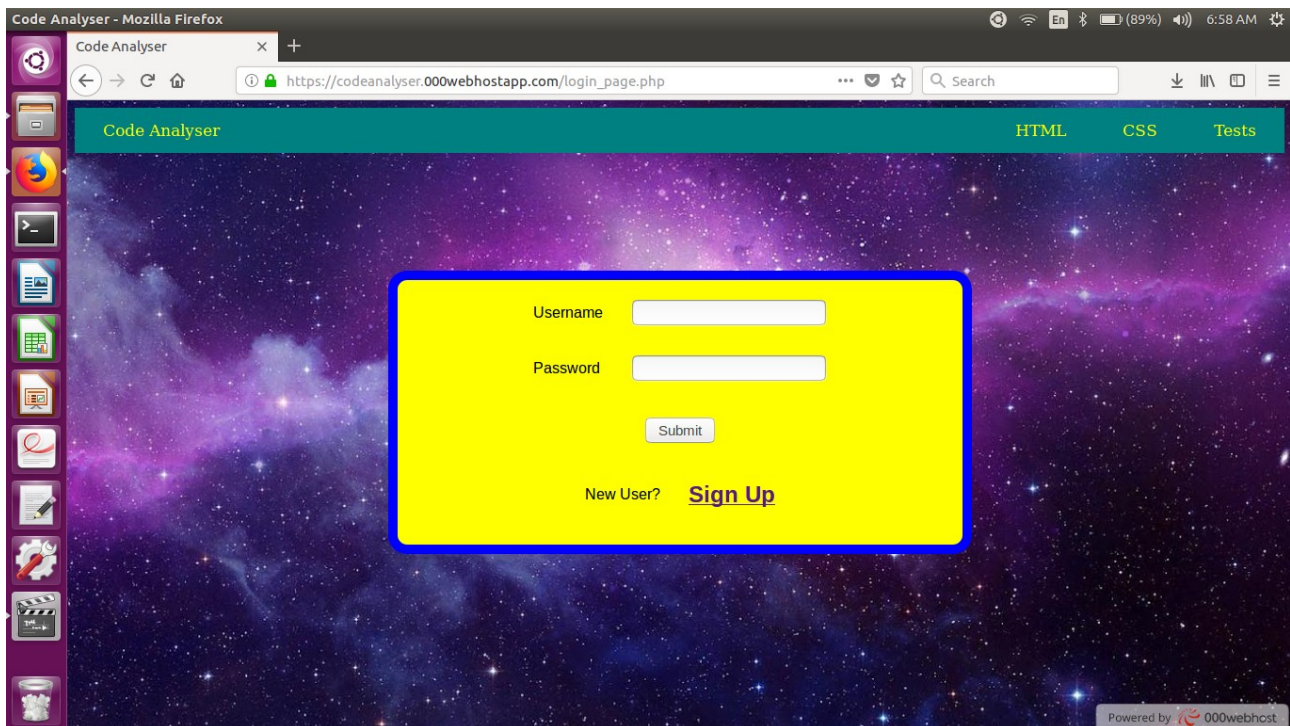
Code Analyser - Mozilla Firefox
En (89%) 6:58 AM

Code Analyser ×

https://codeanalyser.000webhostapp.com/login_page.php

Search

Code Analyser

HTML CSS Tests

Username

Password

Submit

New User? Sign Up

Powered by 000webhost